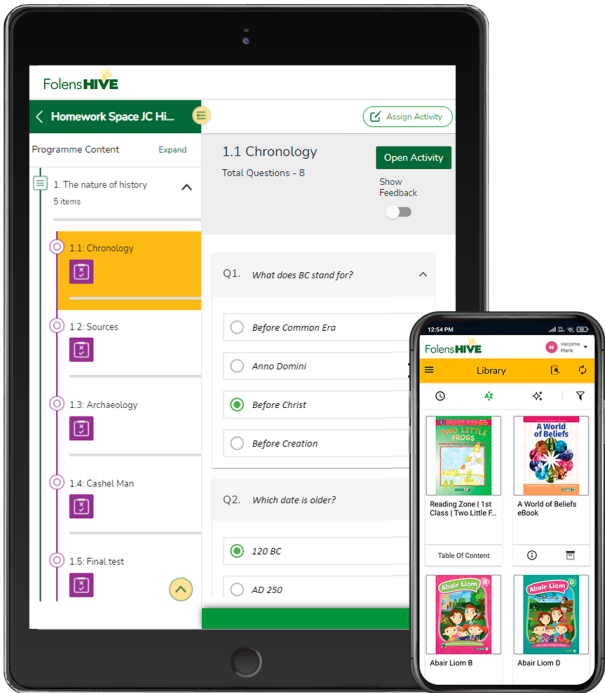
FolensHIVE

Homework Space JC Hi...

Assign Activity

Programme Content Expand

1. The nature of history
5 items

1.1: Chronology

1.2: Sources

1.3: Archaeology

1.4: Cashel Man

1.5: Final test

1.1 Chronology
Total Questions - 8

Open Activity

Show Feedback

Q1. What does BC stand for?

Before Common Era

Anno Domini

Before Christ

Before Creation

Q2. Which date is older?

120 BC

AD 250

12:54 PM

FolensHIVE

Welcome Mark

Library

Reading Zone | 1st Class | Two Little F...

A World of Beliefs eBook

Table Of Content

Abair Liom B

Abair Liom D